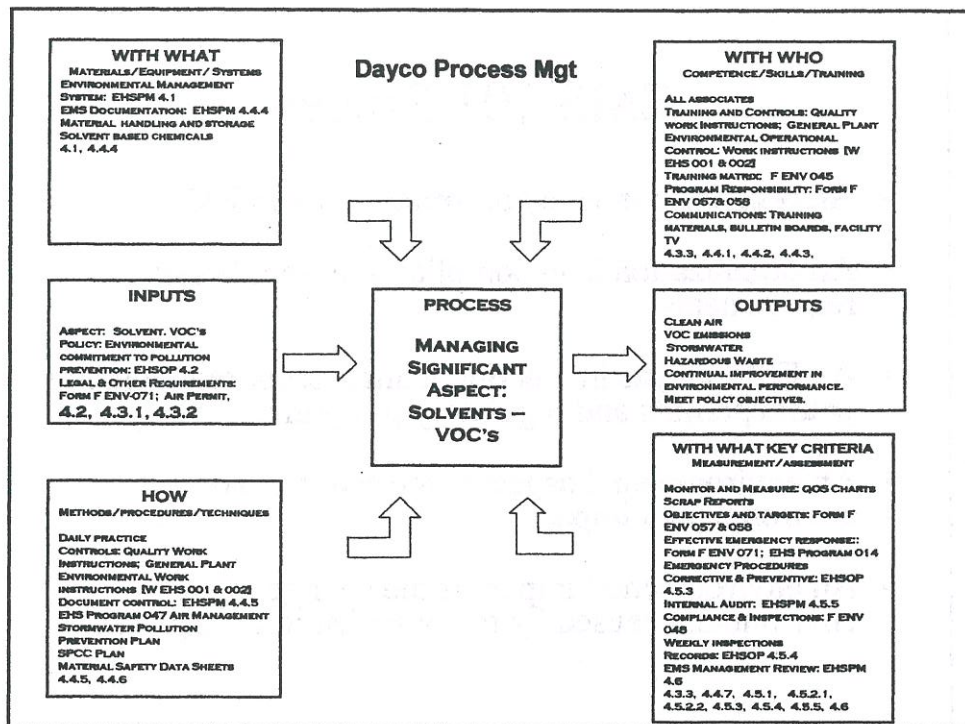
Dayco Process Mgt

WITH WHAT
Materials/Equipment/ Systems
Environmental Management System: EHSPM 4.1
EMS Documentation: EHSPM 4.4.4
Material handling and storage
Solvent based chemicals
4.1, 4.4.4

WITH WHO
Competence/Skills/Training

All associates
Training and Controls: Quality work instructions; General Plant Environmental Operational Control: Work instructions [W EHS 001 & 002]
Training matrix: F ENV 045
Program Responsibility: Form F ENV 057& 058
Communications: Training materials, bulletin boards, facility TV
4.3.3, 4.4.1, 4.4.2, 4.4.3,

INPUTS

Aspect: Solvent. VOC's
Policy: Environmental commitment to pollution prevention: EHSOP 4.2
Legal & Other Requirements: Form F ENV-071; Air Permit,
4.2, 4.3.1, 4.3.2

PROCESS

Managing Significant Aspect: Solvents – VOC's

OUTPUTS
Clean air
VOC emissions
Stormwater
Hazardous Waste
Continual improvement in environmental performance.
Meet policy objectives.

HOW
Methods/procedures/techniques

Daily practice
Controls: Quality Work Instructions; General Plant Environmental Work instructions [W EHS 001 & 002]
Document control: EHSPM 4.4.5
EHS Program 047 Air Management
Stormwater Pollution Prevention Plan
SPCC Plan
Material Safety Data Sheets
4.4.5, 4.4.6

WITH WHAT KEY CRITERIA
Measurement/assessment

Monitor and Measure: QOS Charts
Scrap Reports
Objectives and targets: Form F ENV 057 & 058
Effective emergency response:: Form F ENV 071; EHS Program 014
Emergency Procedures
Corrective & Preventive: EHSOP 4.5.3
Internal Audit: EHSPM 4.5.5
Compliance & Inspections: F ENV 048
Weekly inspections
Records: EHSOP 4.5.4
EMS Management Review: EHSPM 4.6
4.3.3, 4.4.7, 4.5.1, 4.5.2.1, 4.5.2.2, 4.5.3, 4.5.4, 4.5.5, 4.6